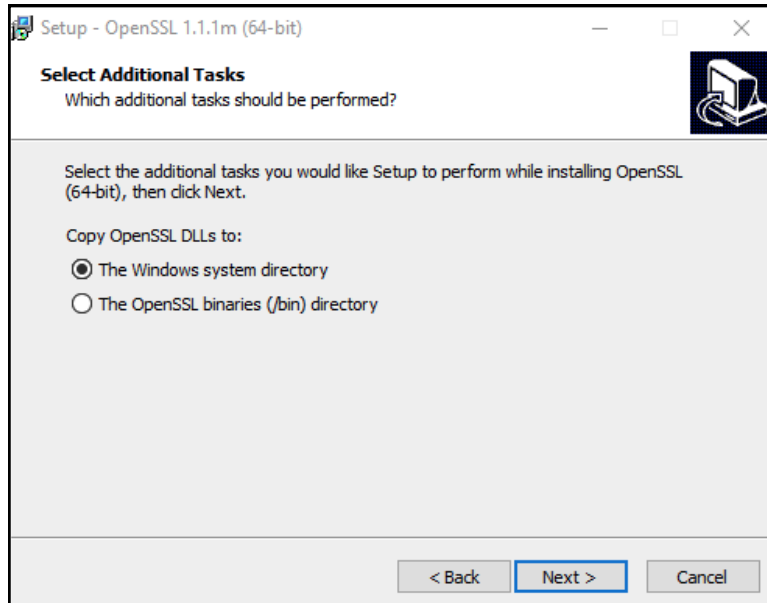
Setup - OpenSSL 1.1.1m (64-bit)

Select Additional Tasks
Which additional tasks should be performed?

Select the additional tasks you would like Setup to perform while installing OpenSSL (64-bit), then click Next.

Copy OpenSSL DLLs to:

The Windows system directory

The OpenSSL binaries (/bin) directory

< Back
Next >
Cancel